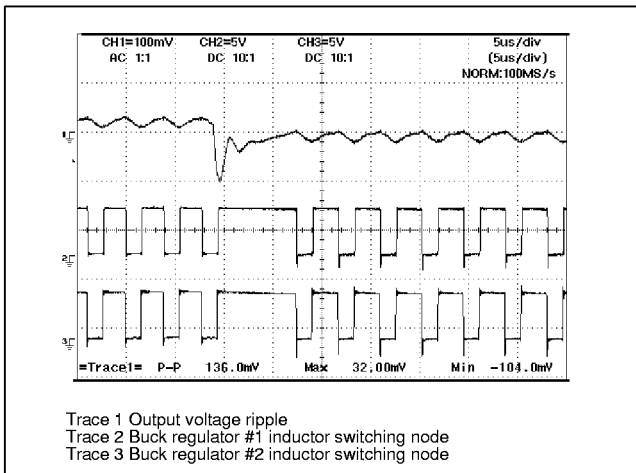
CH1=100mV AC 1:1
CH2=5V DC 10:1
CH3=5V DC 10:1
5us/div (5us/div) NORM:100MS/s

1
2
3

=Trace1= P-P 136.0mV Max 32.00mV Min -104.0mV

Trace 1 Output voltage ripple
Trace 2 Buck regulator #1 inductor switching node
Trace 3 Buck regulator #2 inductor switching node